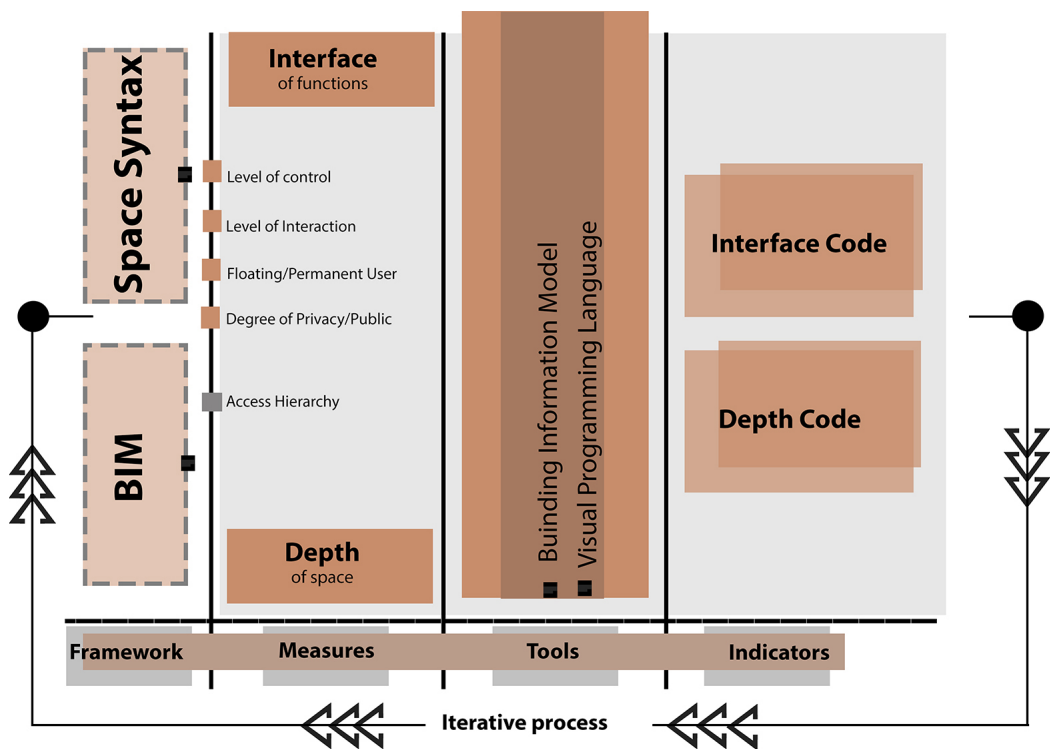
Space Syntax

BIM

Interface
of functions

Level of control

Level of Interaction

Floating/Permanent User

Degree of Privacy/Public

Access Hierarchy

Depth
of space

Buinding Information Model

Visual Programming Language

Interface Code

Depth Code

Framework

Measures

Tools

Indicators

Iterative process